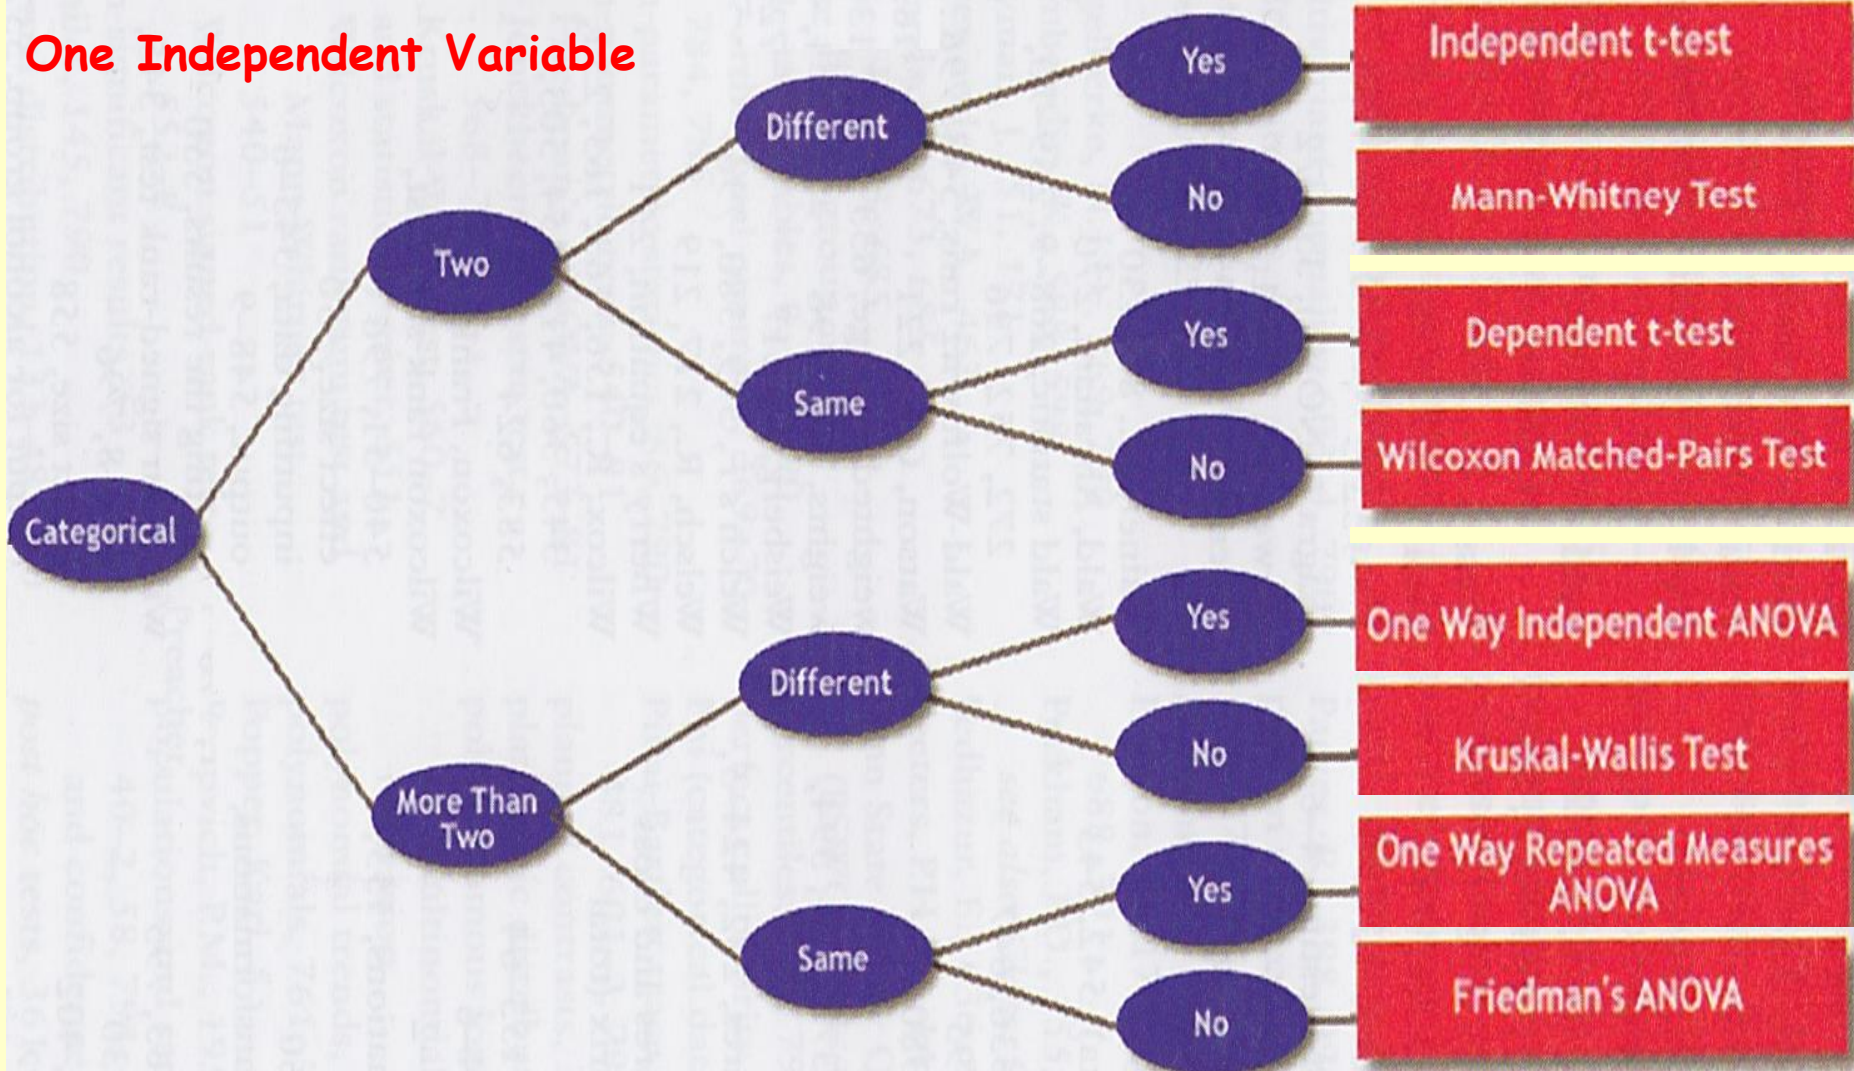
One Independent Variable

Categorical

Two

Different

Yes

Independent t-test

No

Mann-Whitney Test

Same

Yes

Dependent t-test

No

Wilcoxon Matched-Pairs Test

More Than Two

Different

Yes

One Way Independent ANOVA

No

Kruskal-Wallis Test

Same

Yes

One Way Repeated Measures ANOVA

No

Friedman's ANOVA